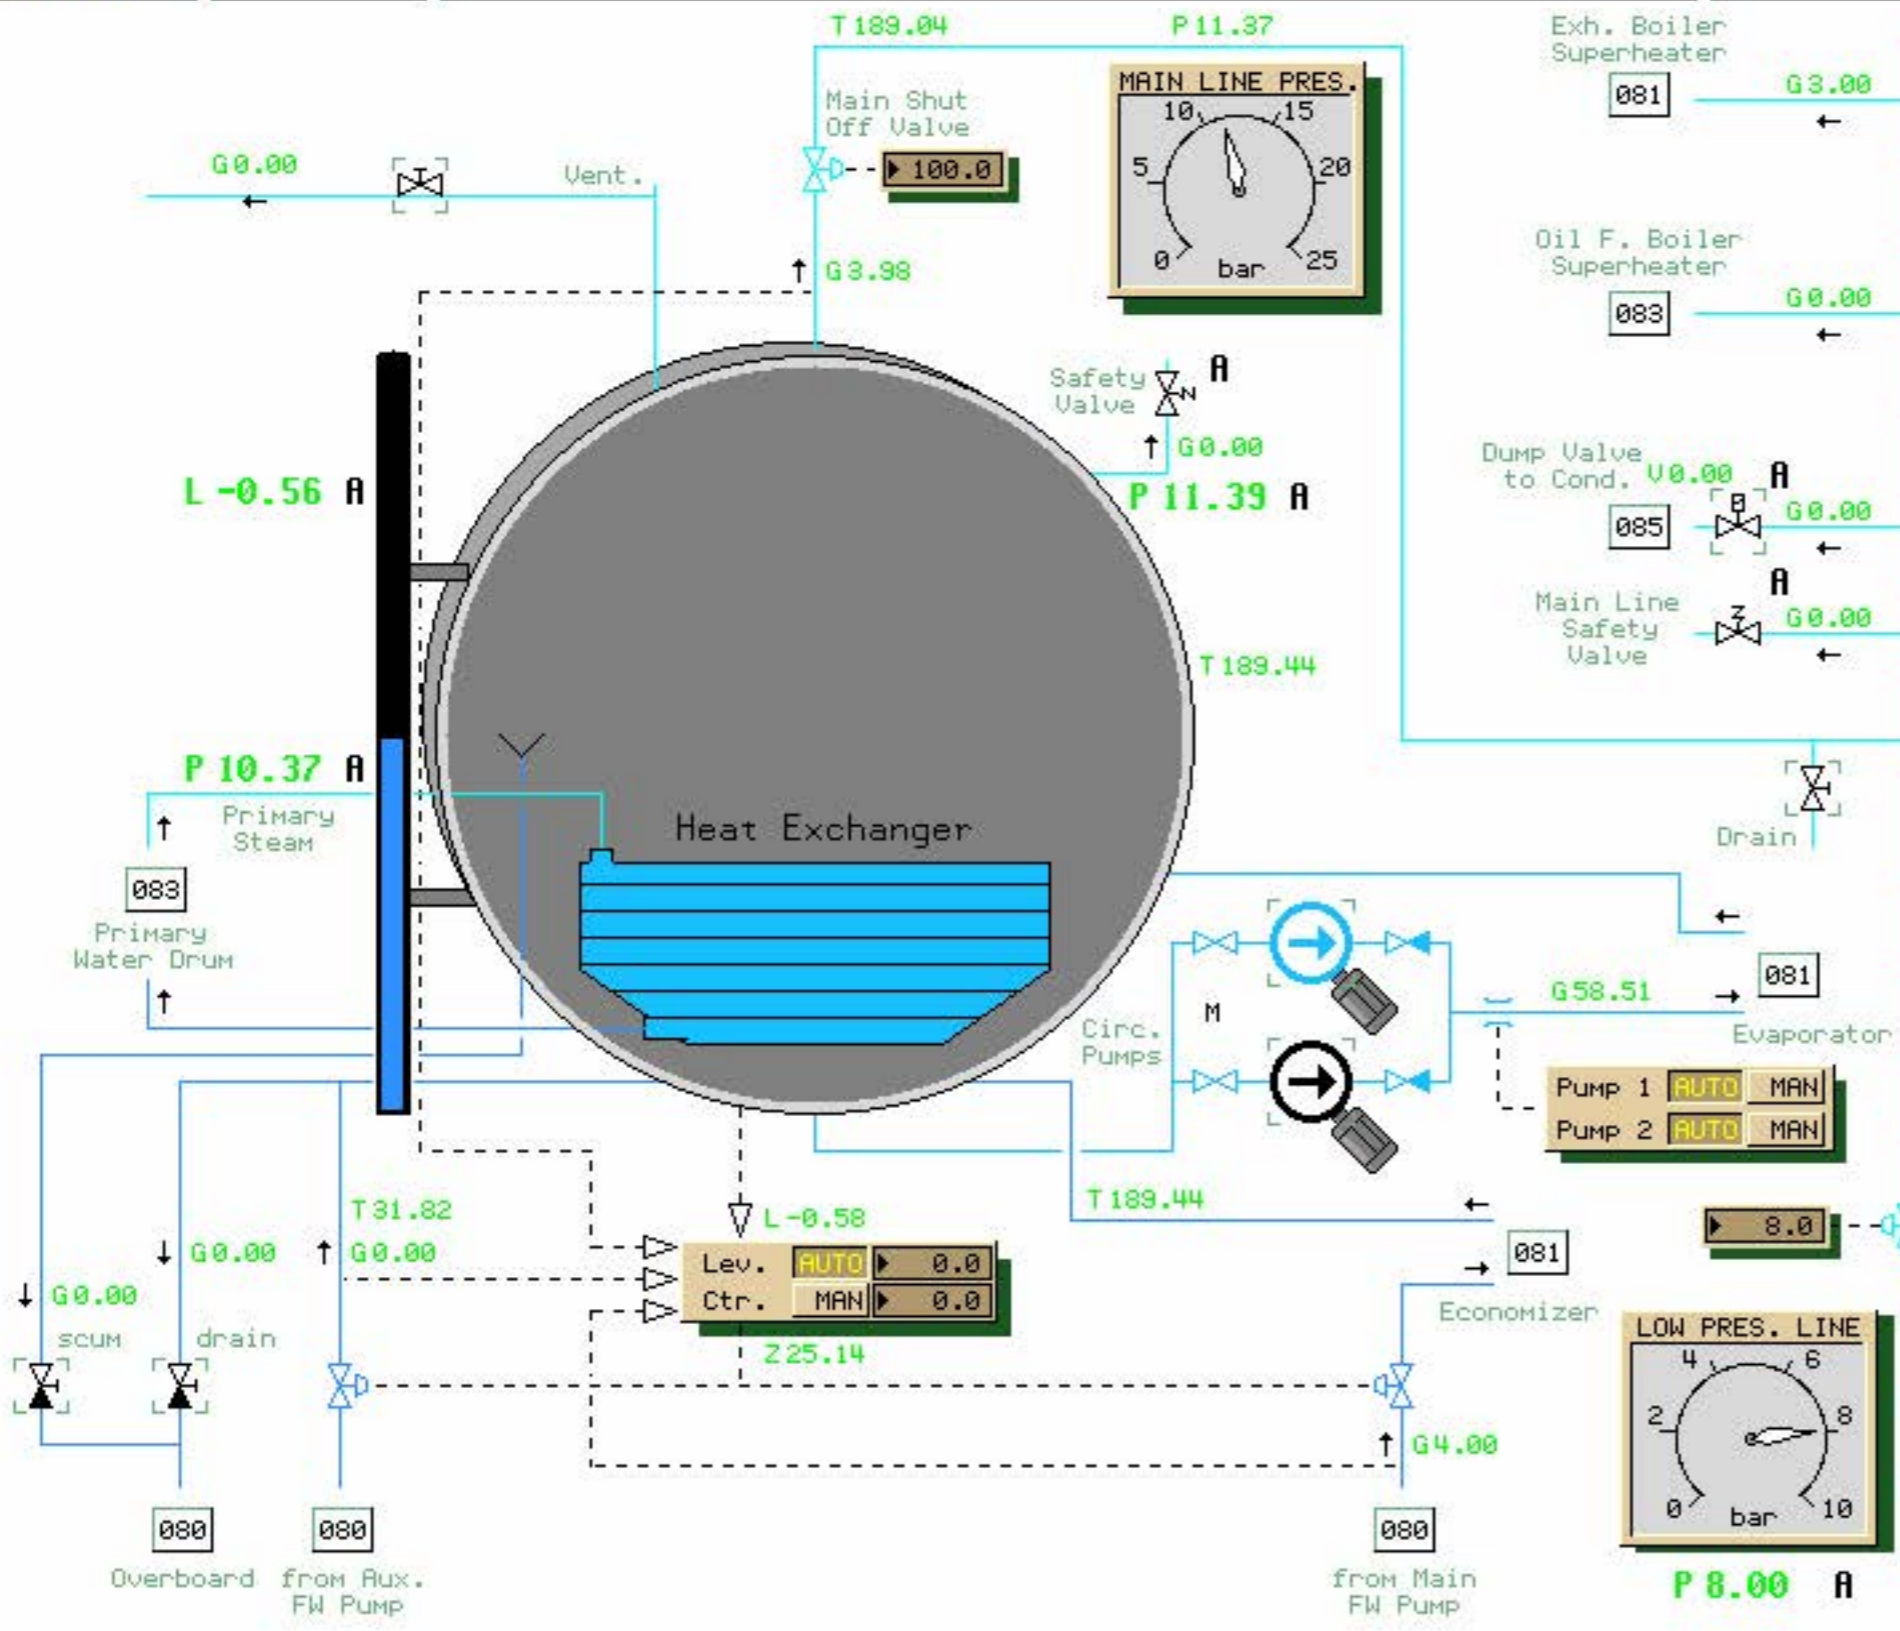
T 189.04

P 11.37

Exh. Boiler Superheater

081

G 3.00

MAIN LINE PRES.

10 15 5 20 0 25 bar

Main Shut Off Valve

100.0

G 0.00

Vent.

G 3.98

Oil F. Boiler Superheater

083

G 0.00

Safety Valve

A

G 0.00

L -0.56 A

P 11.39 A

Dump Valve to Cond. V 0.00

A

085

G 0.00

A

Main Line Safety Valve

G 0.00

T 189.44

P 10.37 A

Primary Steam

Heat Exchanger

Drain

083

Primary Water Drum

Circ. Pumps

M

G 58.51

081

Evaporator

Pump 1 AUTO MAN

Pump 2 AUTO MAN

T 189.44

L -0.58

8.0

T 31.82

G 0.00

G 0.00

G 0.00

Lev. AUTO 0.0

Ctr. MAN 0.0

081

Economizer

scum

drain

Z 25.14

LOW PRES. LINE

4 6 2 8 0 10 bar

G 4.00

080

Overboard

080

from Aux. FW Pump

080

from Main FW Pump

P 8.00 A